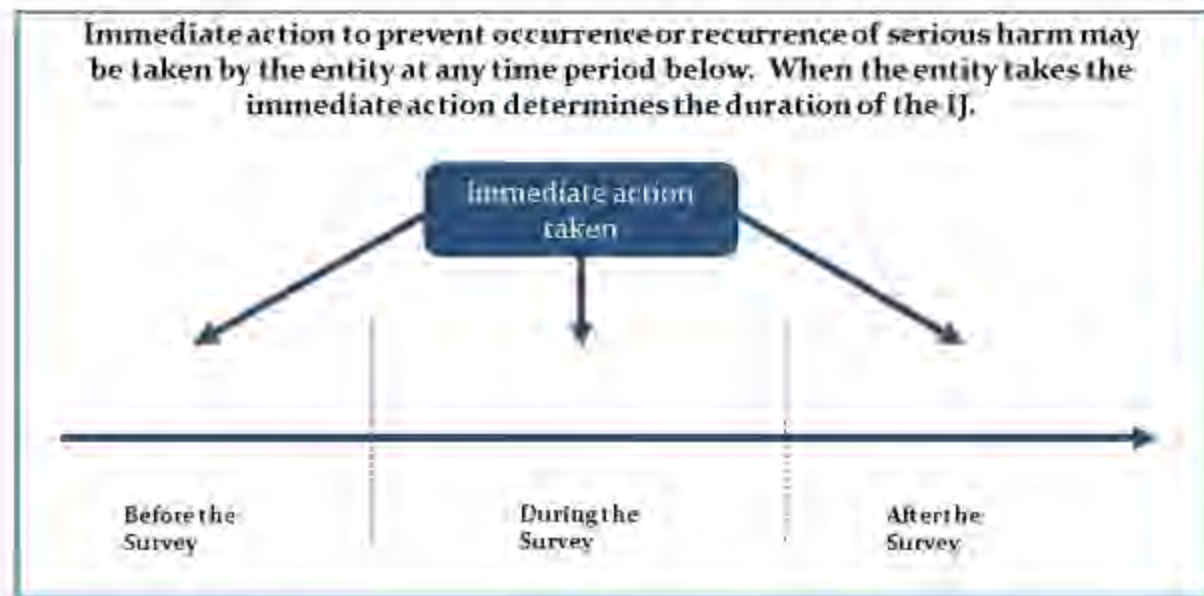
Immediate action to prevent occurrence or recurrence of serious harm may be taken by the entity at any time period below. When the entity takes the immediate action determines the duration of the IJ.

Immediate action taken

Before the Survey

During the Survey

After the Survey